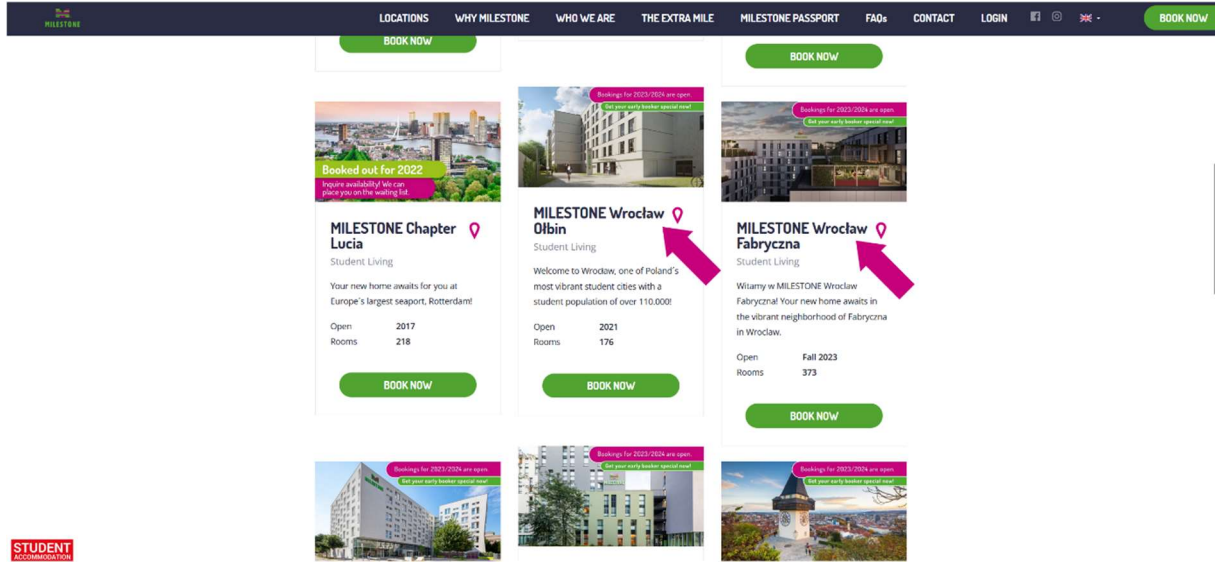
MILESTONE

LOCATIONS WHY MILESTONE WHO WE ARE THE EXTRA MILE MILESTONE PASSPORT FAQs CONTACT LOGIN BOOK NOW

BOOK NOW

BOOK NOW

Booked out for 2022
Inquire availability! We can place you on the waiting list.

MILESTONE Chapter Lucia
Student Living
Your new home awaits for you at Europe's largest seaport, Rotterdam!

| Open | 2017 |
|---|---|
| Rooms | 218 |

BOOK NOW

Bookings for 2023/2024 are open.
Get your early booker special now!

MILESTONE Wrocław Ołbin
Student Living
Welcome to Wrocław, one of Poland's most vibrant student cities with a student population of over 110.000!

| Open | 2021 |
|---|---|
| Rooms | 176 |

BOOK NOW

Bookings for 2023/2024 are open.
Get your early booker special now!

MILESTONE Wrocław Fabryczna
Student Living
Witamy w MILESTONE Wrocław Fabryczna! Your new home awaits in the vibrant neighborhood of Fabryczna in Wrocław.

| Open | Fall 2023 |
|---|---|
| Rooms | 373 |

BOOK NOW

Bookings for 2023/2024 are open.
Get your early booker special now!

Bookings for 2023/2024 are open.
Get your early booker special now!

Bookings for 2023/2024 are open.
Get your early booker special now!

STUDENT ACCOMMODATION